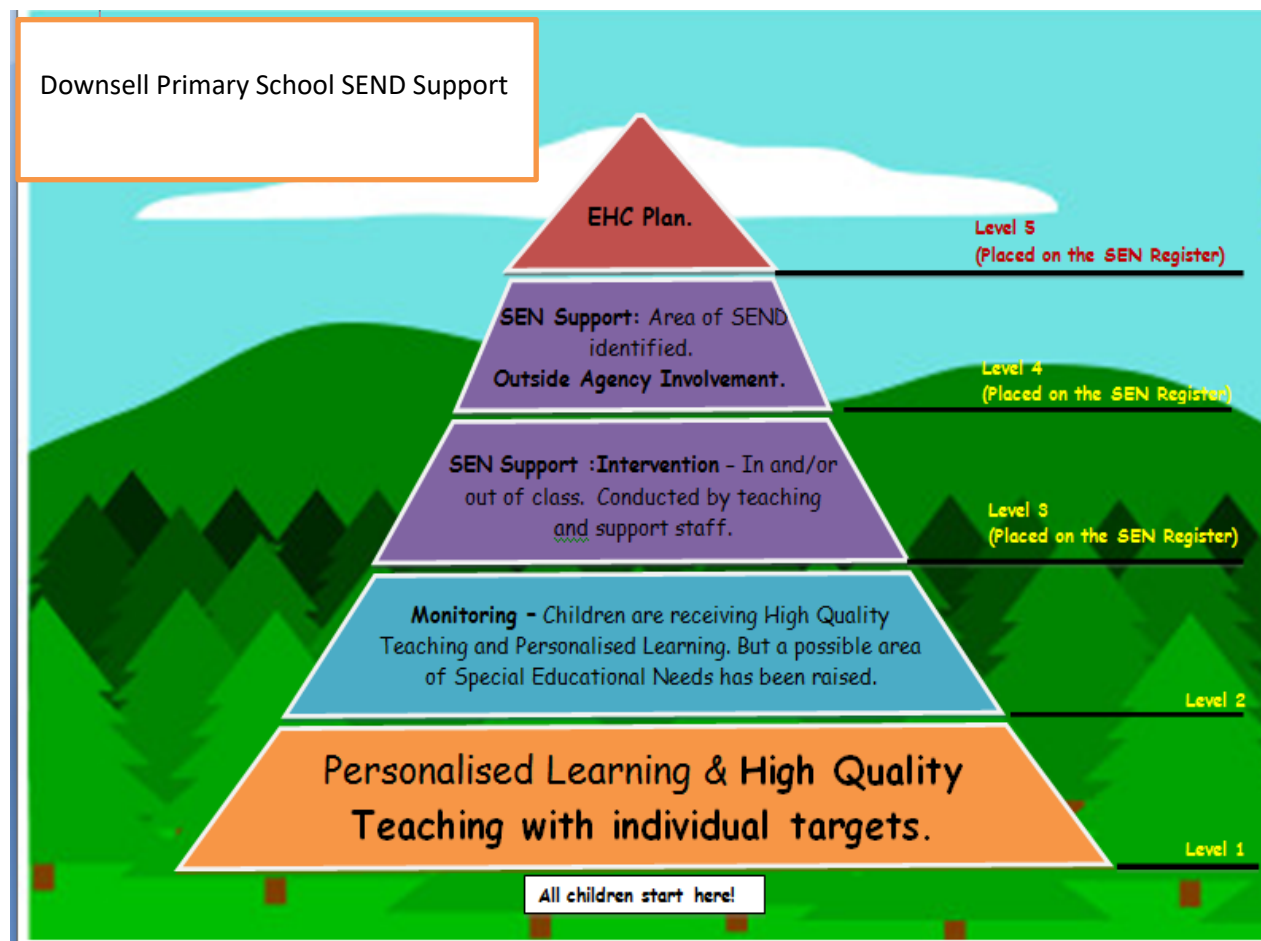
Downsell Primary School SEND Support

EHC Plan.

Level 5
(Placed on the SEN Register)

SEN Support: Area of SEND identified.
Outside Agency Involvement.

Level 4
(Placed on the SEN Register)

SEN Support :Intervention – In and/or out of class. Conducted by teaching and support staff.

Level 3
(Placed on the SEN Register)

Monitoring – Children are receiving High Quality Teaching and Personalised Learning. But a possible area of Special Educational Needs has been raised.

Level 2

Personalised Learning & High Quality Teaching with individual targets.

Level 1

All children start here!